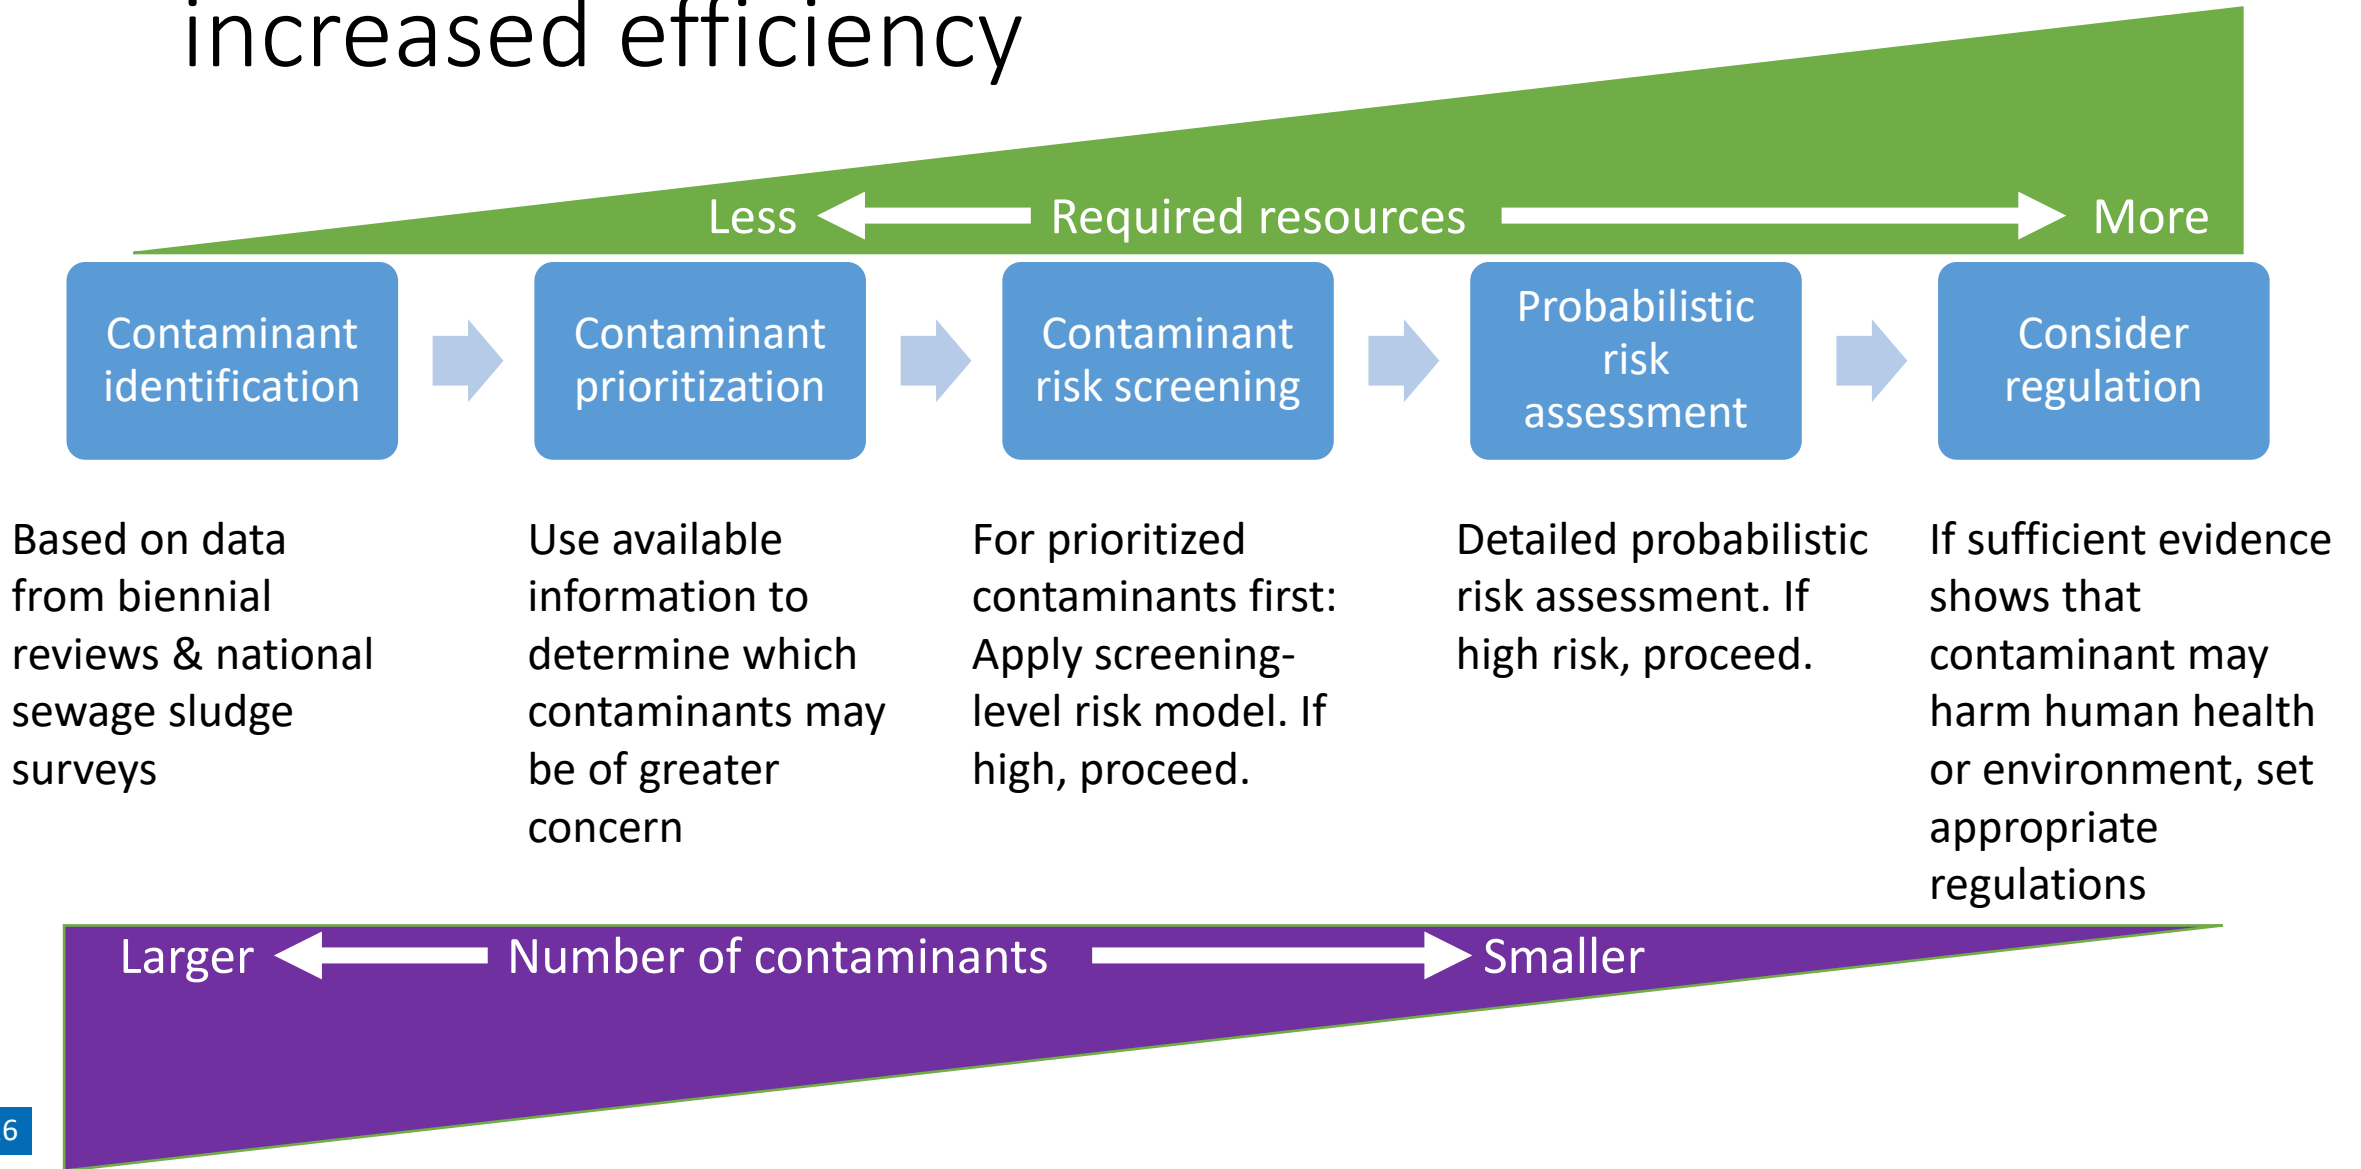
increased efficiency

Less Required resources More

Contaminant identification

Contaminant prioritization

Contaminant risk screening

Probabilistic risk assessment

Consider regulation

Based on data from biennial reviews & national sewage sludge surveys

Use available information to determine which contaminants may be of greater concern

For prioritized contaminants first: Apply screening-level risk model. If high, proceed.

Detailed probabilistic risk assessment. If high risk, proceed.

If sufficient evidence shows that contaminant may harm human health or environment, set appropriate regulations

Larger Number of contaminants Smaller

6